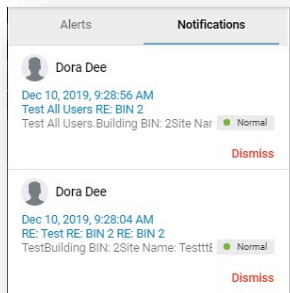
Alerts Notifications

Dora Dee

Dec 10, 2019, 9:28:56 AM
Test All Users RE: BIN 2
Test All Users.Building BIN: 2Site Nar
Normal

Dismiss

Dora Dee

Dec 10, 2019, 9:28:04 AM
RE: Test RE: BIN 2 RE: BIN 2
TestBuilding BIN: 2Site Name: Testttt
Normal

Dismiss